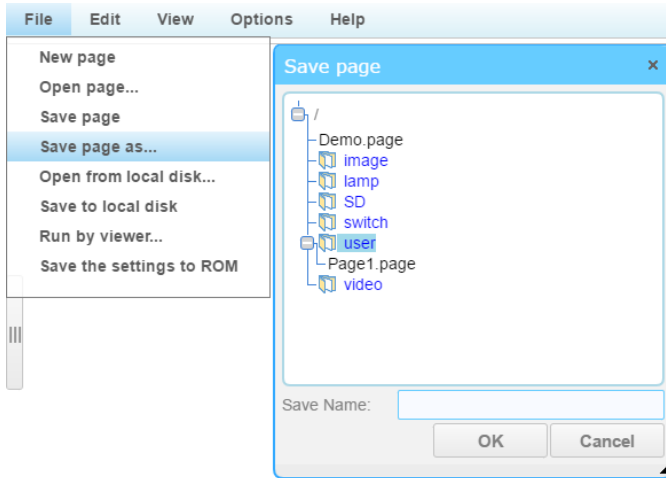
File Edit View Options Help

New page
Open page...
Save page
Save page as...
Open from local disk...
Save to local disk
Run by viewer...
Save the settings to ROM

Save page ×

/
Demo.page
image
lamp
SD
switch
user
Page1.page
video

Save Name:

OK Cancel